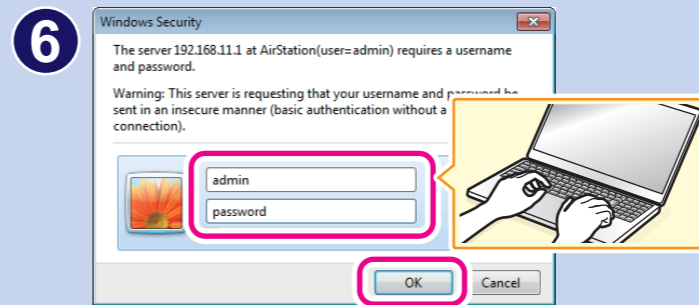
6

Windows Security

The server 192.168.11.1 at AirStation(user=admin) requires a username and password.

Warning: This server is requesting that your username and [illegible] sent in an insecure manner (basic authentication without a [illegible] connection).

admin

password

OK

Cancel